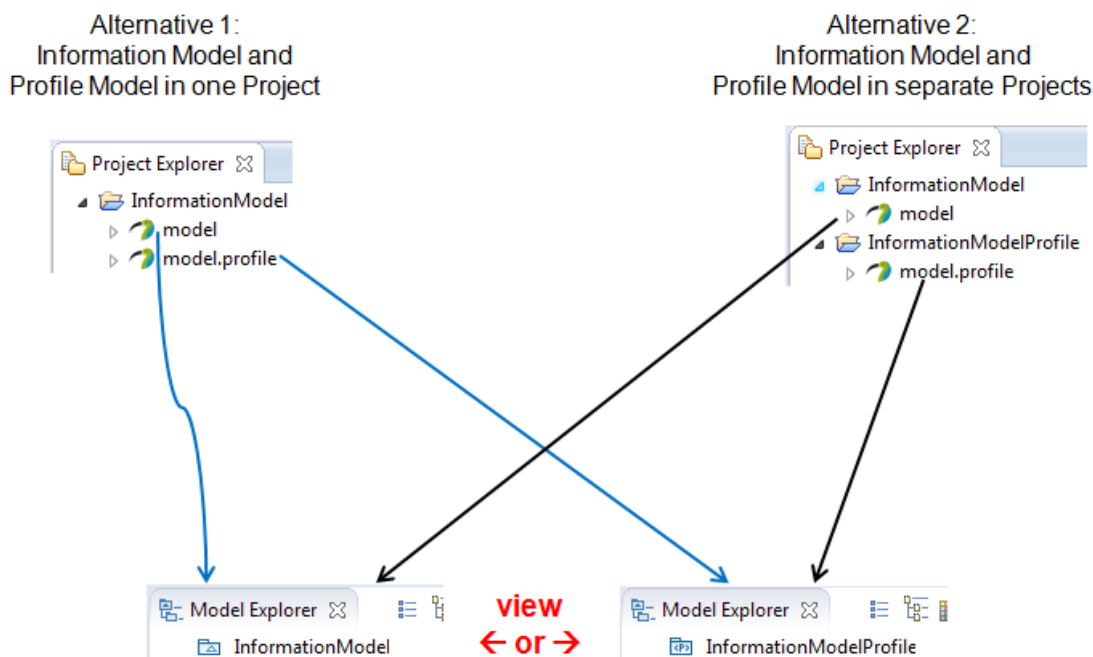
Alternative 1:
Information Model and
Profile Model in one Project

Alternative 2:
Information Model and
Profile Model in separate Projects

Project Explorer
InformationModel
model
model.profile

Project Explorer
InformationModel
model
InformationModelProfile
model.profile

Model Explorer
InformationModel

view
← or →

Model Explorer
InformationModelProfile